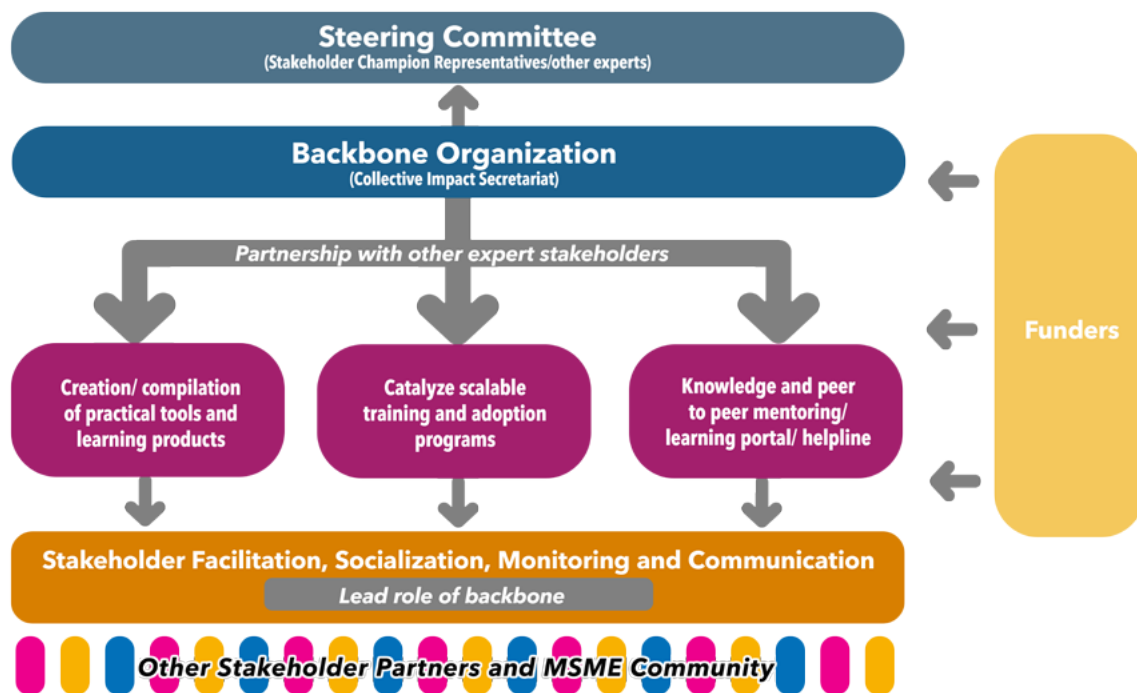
Steering Committee
(Stakeholder Champion Representatives/other experts)

Backbone Organization
(Collective Impact Secretariat)

Funders

Partnership with other expert stakeholders

Creation/ compilation of practical tools and learning products

Catalyze scalable training and adoption programs

Knowledge and peer to peer mentoring/ learning portal/ helpline

Stakeholder Facilitation, Socialization, Monitoring and Communication

Lead role of backbone

Other Stakeholder Partners and MSME Community